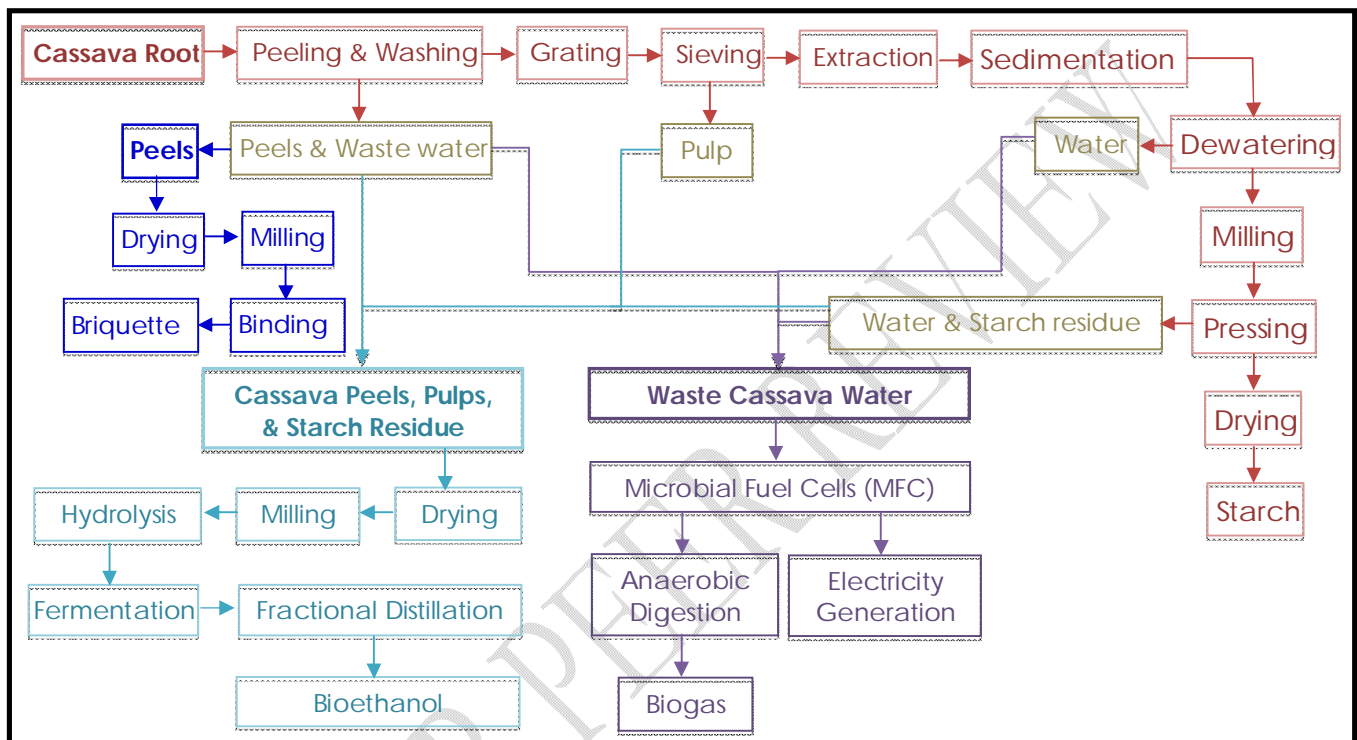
Cassava Root

Peeling & Washing

Grating

Sieving

Extraction

Sedimentation

Peels & Waste water

Peels

Pulp

Water

Dewatering

Drying

Milling

Milling

Briquette

Binding

Water & Starch residue

Pressing

Cassava Peels, Pulps, & Starch Residue

Waste Cassava Water

Drying

Starch

Hydrolysis

Milling

Drying

Microbial Fuel Cells (MFC)

Anaerobic Digestion

Electricity Generation

Fermentation

Fractional Distillation

Bioethanol

Biogas

PEER REVIEW